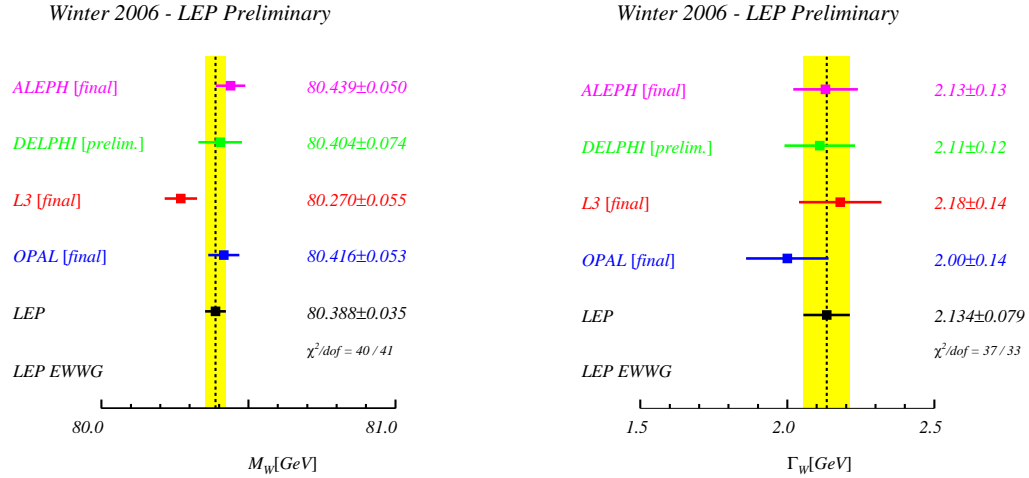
Winter 2006 - LEP Preliminary

ALEPH [final] 80.439±0.050

DELPHI [prelim.] 80.404±0.074

L3 [final] 80.270±0.055

OPAL [final] 80.416±0.053

LEP 80.388±0.035

$\chi^2/dof = 40 / 41$

LEP EWWG

80.0 81.0

$M_W[GeV]$

Winter 2006 - LEP Preliminary

ALEPH [final] 2.13±0.13

DELPHI [prelim.] 2.11±0.12

L3 [final] 2.18±0.14

OPAL [final] 2.00±0.14

LEP 2.134±0.079

$\chi^2/dof = 37 / 33$

LEP EWWG

1.5 2.0 2.5

$\Gamma_W[GeV]$